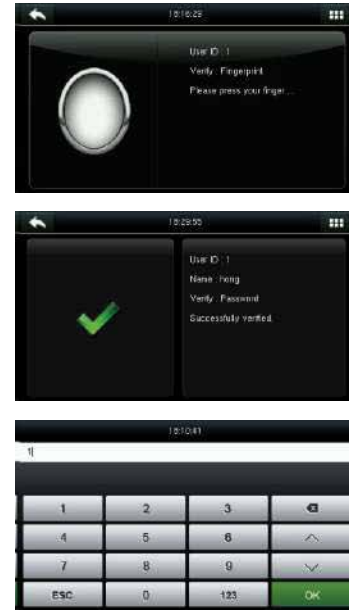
15:16:29

User ID : 1
Verify : Fingerprint
Please press your finger...

15:29:55

User ID : 1
Name : hong
Verify : Password
Successfully verified.

15:10:41

1|

| 1 | 2 | 3 | ⌫ |
|---|---|---|---|
| 4 | 5 | 6 | ^ |
| 7 | 8 | 9 | ∨ |
| ESC | 0 | 123 | OK |